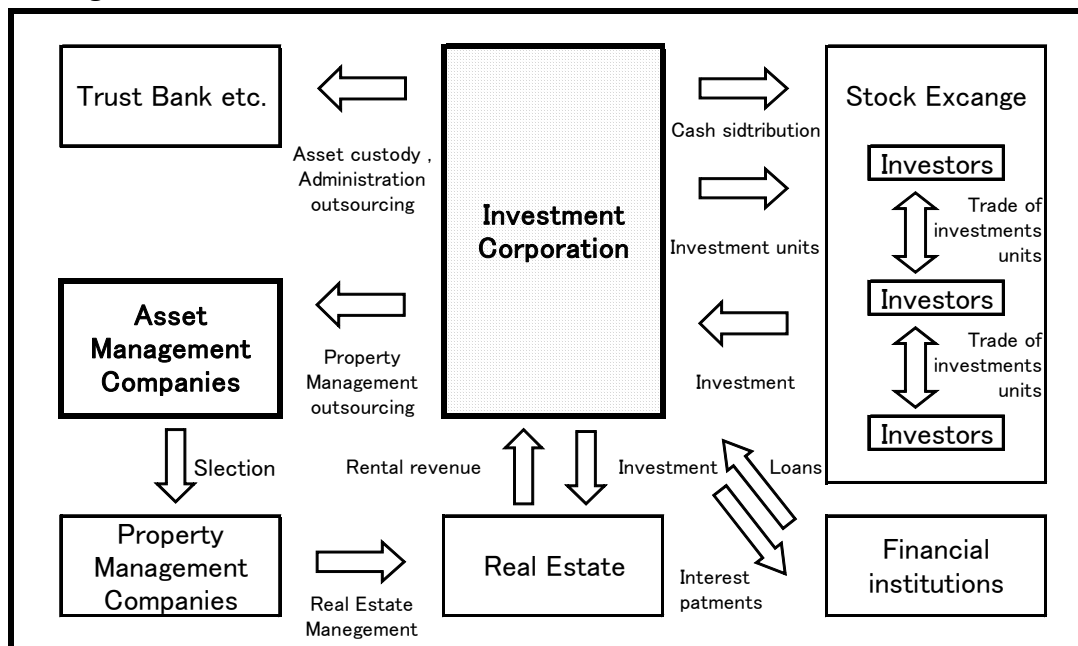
Trust Bank etc.

Asset custody , Administration outsourcing

Investment Corporation

Cash sidtribution

Investment units

Stock Excange

Investors

Trade of investments units

Investors

Trade of investments units

Investors

Asset Management Companies

Property Management outsourcing

Investment

Slection

Rental revenue

Investment

Loans

Property Management Companies

Real Estate Manegement

Real Estate

Interest patments

Financial institutions